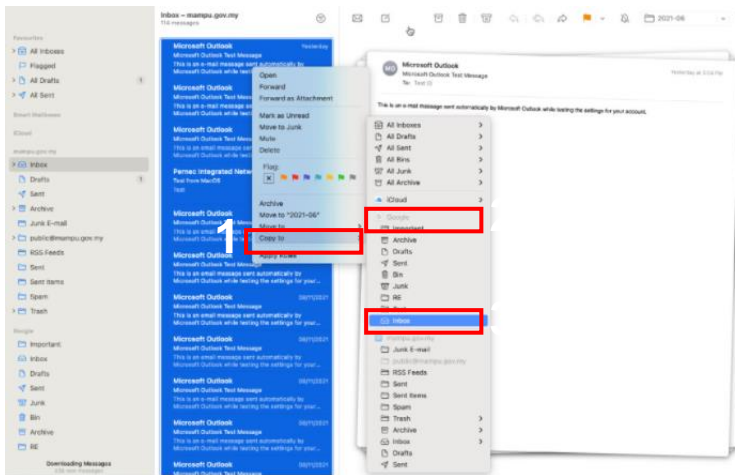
Favourites
All Inboxes
Flagged
All Drafts
All Sent
Smart Mailboxes
iCloud
mampu.gov.my
Inbox
Drafts
Sent
Archive
Junk E-mail
public@mampu.gov.my
RSS Feeds
Sent
Sent Items
Spam
Trash
Google
Important
Inbox
Drafts
Sent
Junk
Bin
Archive
RE
Downloading Messages

Inbox – mampu.gov.my
114 messages

Microsoft Outlook
Yesterday
Microsoft Outlook Test Message
This is an e-mail message sent automatically by Microsoft Outlook while testing

Microsoft Outlook
Microsoft Outlook Test Message
This is an e-mail message sent automatically by Microsoft Outlook while testing

Microsoft Outlook
Microsoft Outlook Test Message
This is an e-mail message sent automatically by Microsoft Outlook while testing

Pemeo Integrated Netw
Test from MacOS
Test

Microsoft Outlook
Microsoft Outlook Test Message
This is an e-mail message sent automatically by Microsoft Outlook while testing

Microsoft Outlook
Microsoft Outlook Test Message
This is an e-mail message sent automatically by Microsoft Outlook while testing

Microsoft Outlook
08/11/2021
Microsoft Outlook Test Message
This is an e-mail message sent automatically by Microsoft Outlook while testing the settings for your...

Microsoft Outlook
08/11/2021
Microsoft Outlook Test Message
This is an e-mail message sent automatically by Microsoft Outlook while testing the settings for your...

Microsoft Outlook
08/11/2021
Microsoft Outlook Test Message
This is an e-mail message sent automatically by Microsoft Outlook while testing the settings for your...

Microsoft Outlook
08/11/2021
Microsoft Outlook Test Message
This is an e-mail message sent automatically by Microsoft Outlook while testing the settings for your...

Microsoft Outlook
08/11/2021
Microsoft Outlook Test Message
This is an e-mail message sent automatically by Microsoft Outlook while testing the settings for your...

Microsoft Outlook
08/11/2021

Open
Forward
Forward as Attachment
Mark as Unread
Move to Junk
Mute
Delete
Flag
Archive
Move to "2021-06"
Move to
Copy to
Apply Rules

1

2021-06

MO
Microsoft Outlook
Microsoft Outlook Test Message
To: Test ©
Yesterday at 3:04 PM

This is an e-mail message sent automatically by Microsoft Outlook while testing the settings for your account.

All Inboxes
All Drafts
All Sent
All Bins
All Junk
All Archive
iCloud
Google
Important
Archive
Drafts
Sent
Bin
Junk
RE
Inbox
mampu.gov.my
Junk E-mail
public@mampu.gov.my
RSS Feeds
Sent
Sent Items
Spam
Trash
Archive
Inbox
Drafts
Sent